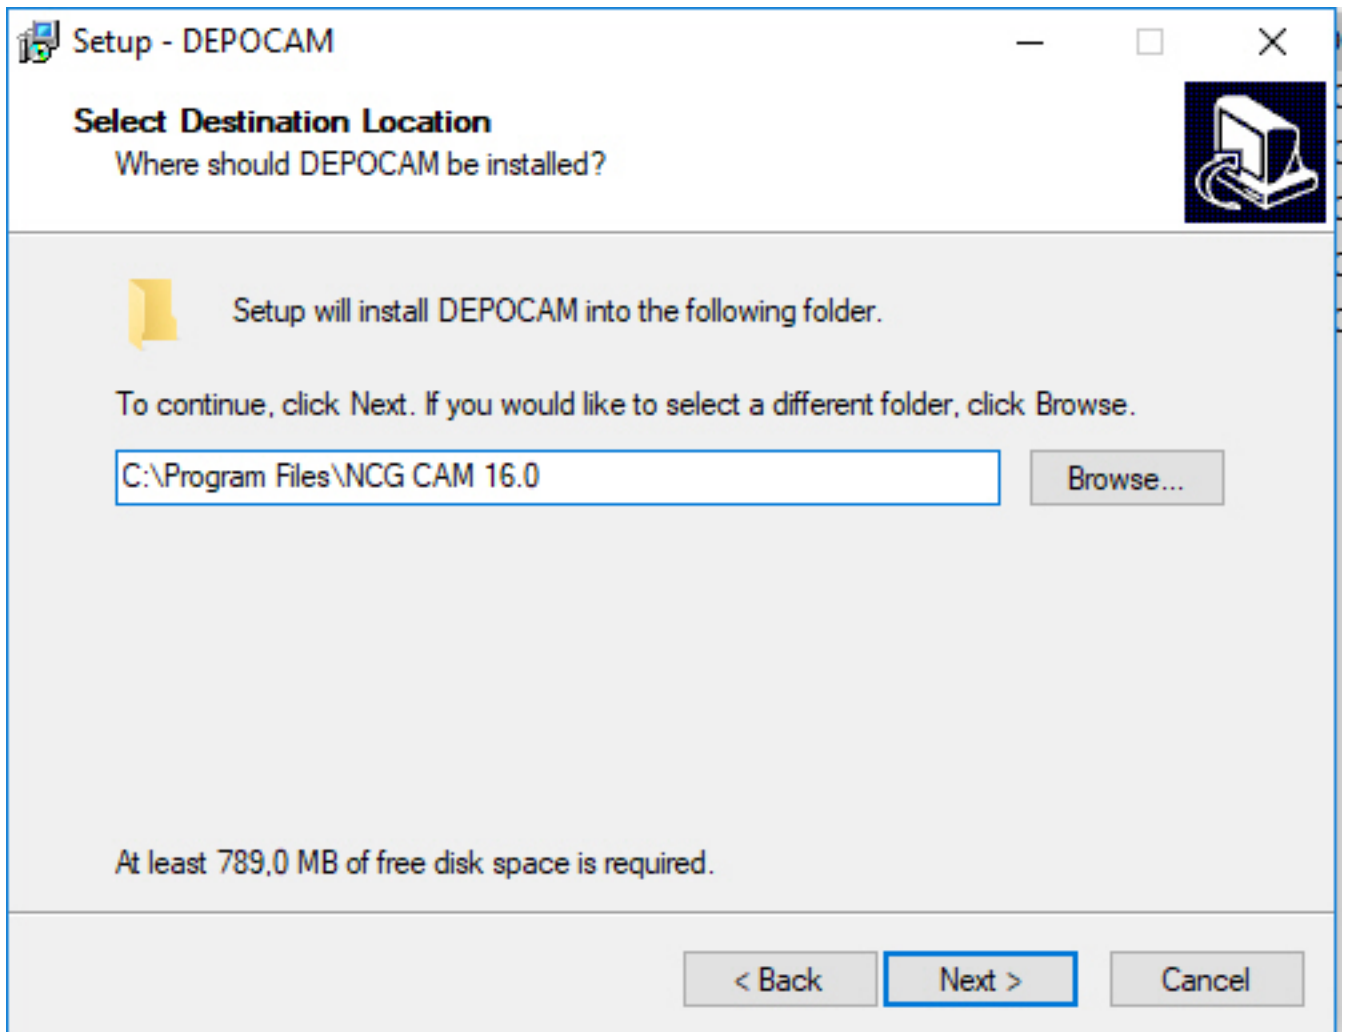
Setup - DEPOCAM

Select Destination Location

Where should DEPOCAM be installed?

Setup will install DEPOCAM into the following folder.

To continue, click Next. If you would like to select a different folder, click Browse.

C:\Program Files\NCG CAM 16.0

Browse...

At least 789,0 MB of free disk space is required.

< Back

Next >

Cancel